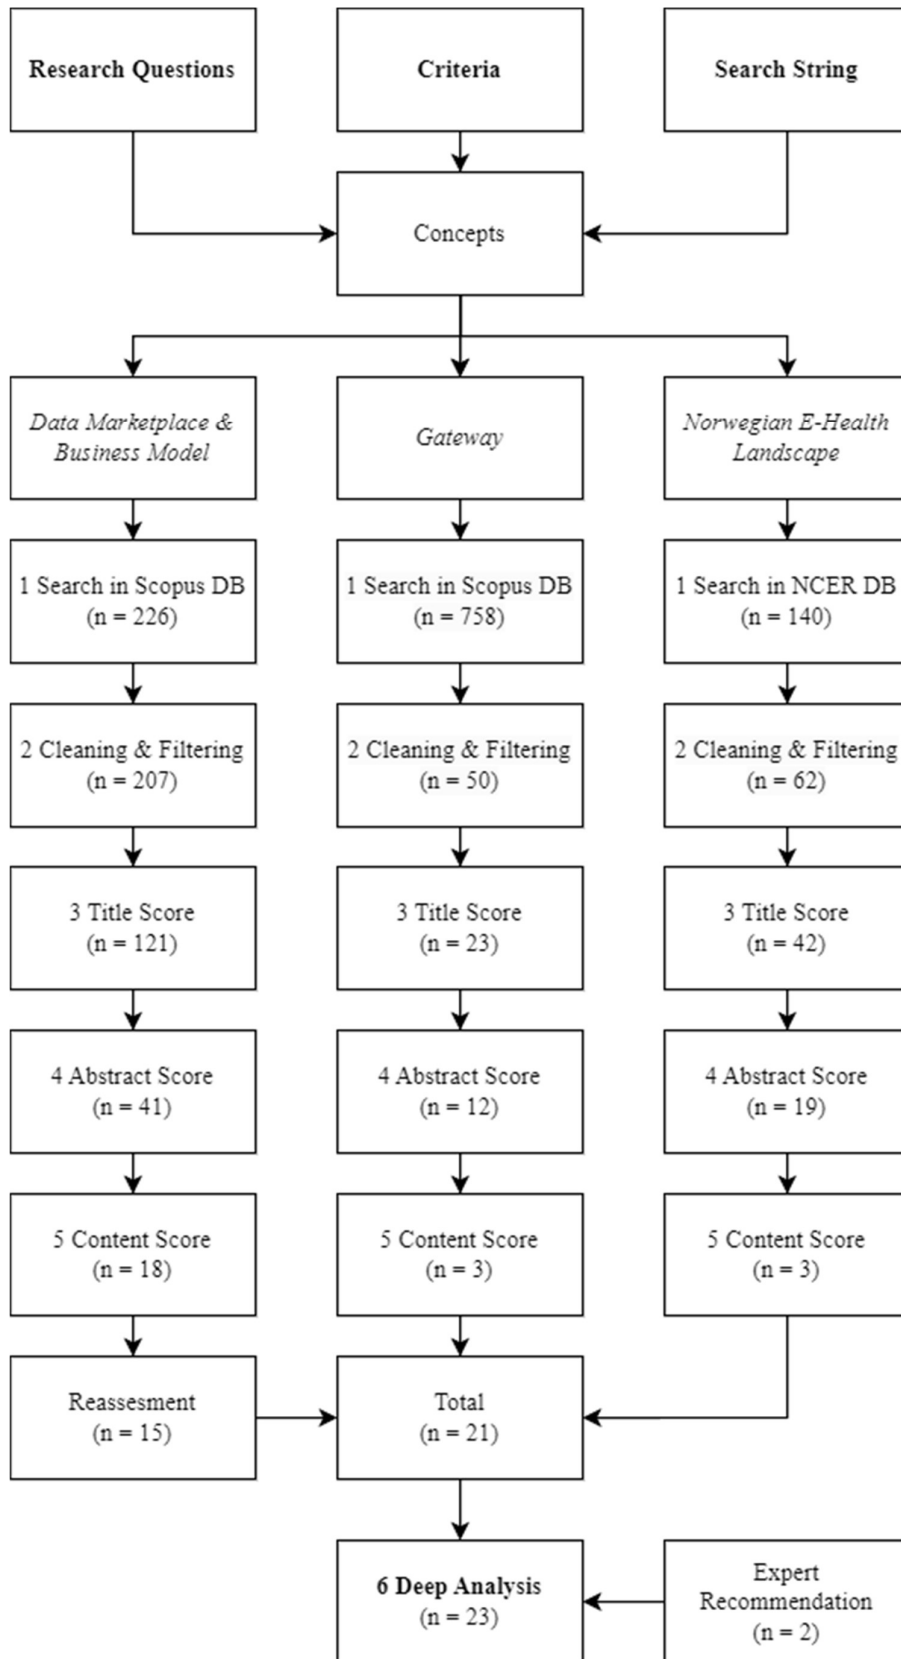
Research Questions

Criteria

Search String

Concepts

*Data Marketplace & Business Model*

*Gateway*

*Norwegian E-Health Landscape*

1 Search in Scopus DB (n = 226)

1 Search in Scopus DB (n = 758)

1 Search in NCER DB (n = 140)

2 Cleaning & Filtering (n = 207)

2 Cleaning & Filtering (n = 50)

2 Cleaning & Filtering (n = 62)

3 Title Score (n = 121)

3 Title Score (n = 23)

3 Title Score (n = 42)

4 Abstract Score (n = 41)

4 Abstract Score (n = 12)

4 Abstract Score (n = 19)

5 Content Score (n = 18)

5 Content Score (n = 3)

5 Content Score (n = 3)

Reassesment (n = 15)

Total (n = 21)

6 Deep Analysis (n = 23)

Expert Recommendation (n = 2)